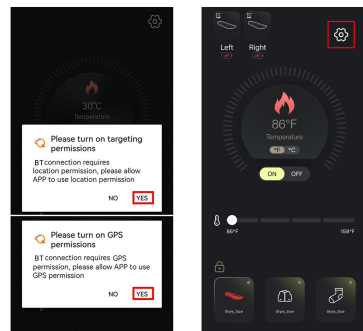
30°C
Temperature

Please turn on targeting permissions
BTconnection requires location permission, please allow APP to use location permission
NO YES

Please turn on GPS permissions
BT connection requires GPS permission, please allow APP to use GPS permission
NO YES

Left Right

86°F
Temperature
°F °C

ON OFF

86°F
158°F

Style_Size
Style_Size
Style_Size